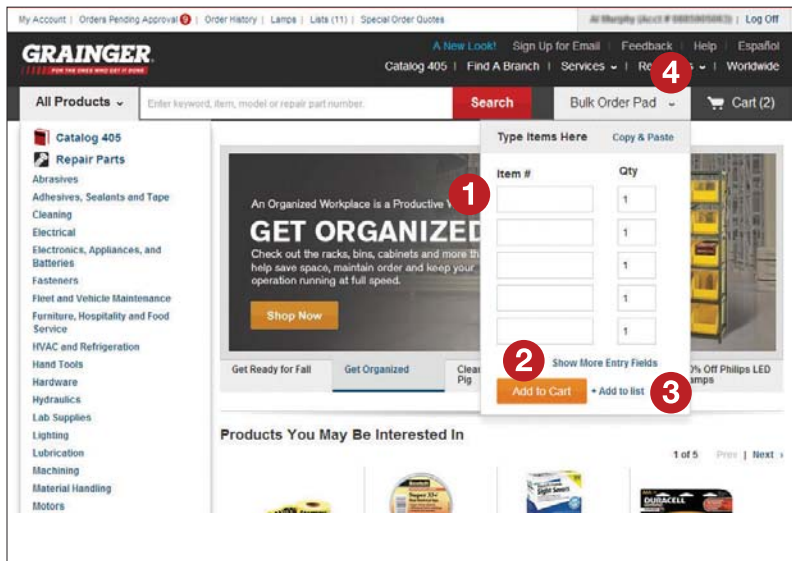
My Account | Orders Pending Approval 0 | Order History | Lamps | Lists (11) | Special Order Quotes

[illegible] | Log Off

GRAINGER
FOR THE ONES WHO GET IT DONE

A New Look! | Sign Up for Email | Feedback | Help | Español
Catalog 405 | Find A Branch | Services | Re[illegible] | Worldwide

All Products
Enter keyword, item, model or repair part number
Search
Bulk Order Pad
Cart (2)

Catalog 405
Repair Parts
Abrasives
Adhesives, Sealants and Tape
Cleaning
Electrical
Electronics, Appliances, and Batteries
Fasteners
Fleet and Vehicle Maintenance
Furniture, Hospitality and Food Service
HVAC and Refrigeration
Hand Tools
Hardware
Hydraulics
Lab Supplies
Lighting
Lubrication
Machining
Material Handling
Motors

An Organized Workplace is a Productive W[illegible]
GET ORGANIZED
Check out the racks, bins, cabinets and more th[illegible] help save space, maintain order and keep your operation running at full speed.
Shop Now

Type Items Here
Copy & Paste
Item #
Qty
1
1
1
1
1
1
2
Show More Entry Fields
Add to Cart
+ Add to list
3
4

Get Ready for Fall
Get Organized
Clea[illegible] Pig
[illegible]0% Off Philips LED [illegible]amps

Products You May Be Interested In
1 of 5
Prev | Next